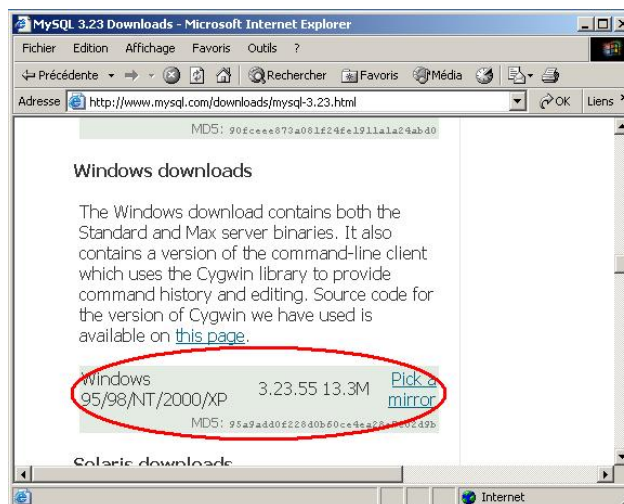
MySQL 3.23 Downloads - Microsoft Internet Explorer

Fichier Edition Affichage Favoris Outils ?

Précédente Rechercher Favoris Média

Adresse http://www.mysql.com/downloads/mysql-3.23.html OK Liens

MD5: 90fceee873a081f24fe1911a1a24ab40

Windows downloads

The Windows download contains both the Standard and Max server binaries. It also contains a version of the command-line client which uses the Cygwin library to provide command history and editing. Source code for the version of Cygwin we have used is available on this page.

| Windows 95/98/NT/2000/XP | 3.23.55 | 13.3M | Pick a mirror |
|---|---|---|---|

MD5: 95a9add0f228d0b60ce4ea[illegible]02d9b

Solaris downloads

Internet